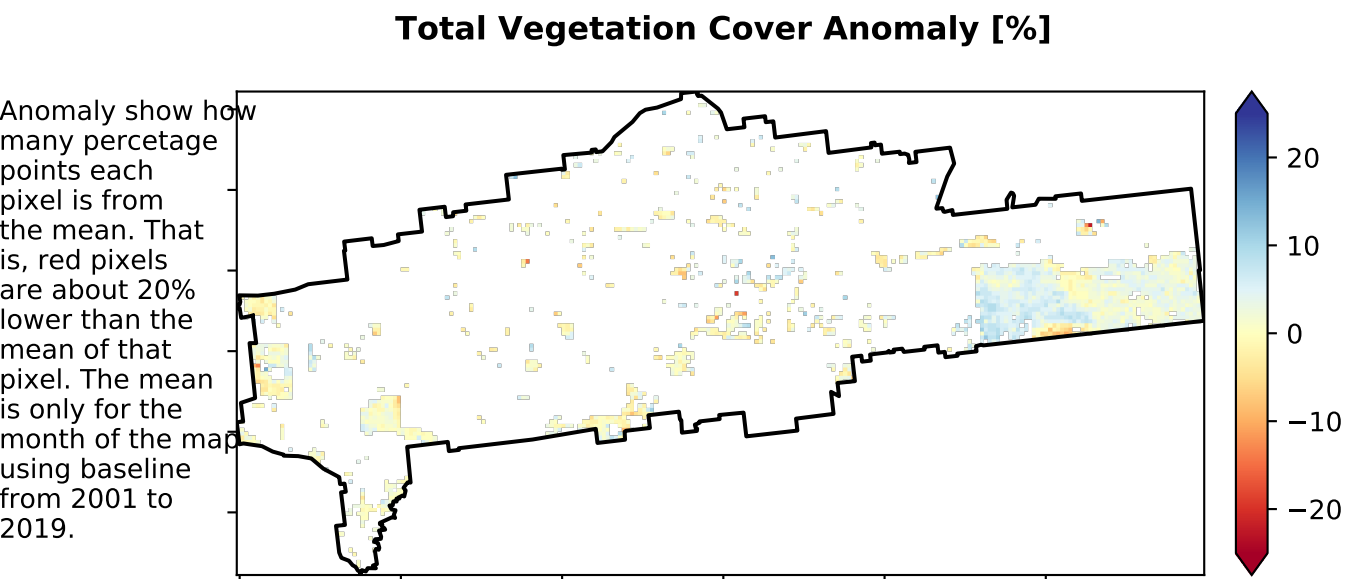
Total Vegetation Cover Anomaly [%]

Anomaly show how many percetage points each pixel is from the mean. That is, red pixels are about 20% lower than the mean of that pixel. The mean is only for the month of the map using baseline from 2001 to 2019.

20
10
0
−10
−20